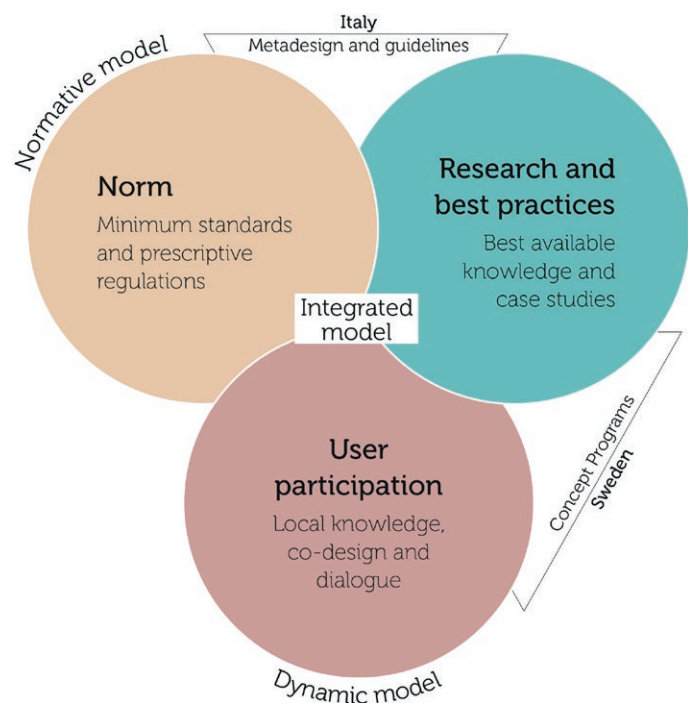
Normative model

Italy
Metadesign and guidelines

Norm
Minimum standards and prescriptive regulations

Research and best practices
Best available knowledge and case studies

Integrated model

User participation
Local knowledge, co-design and dialogue

Concept Programs
Sweden

Dynamic model